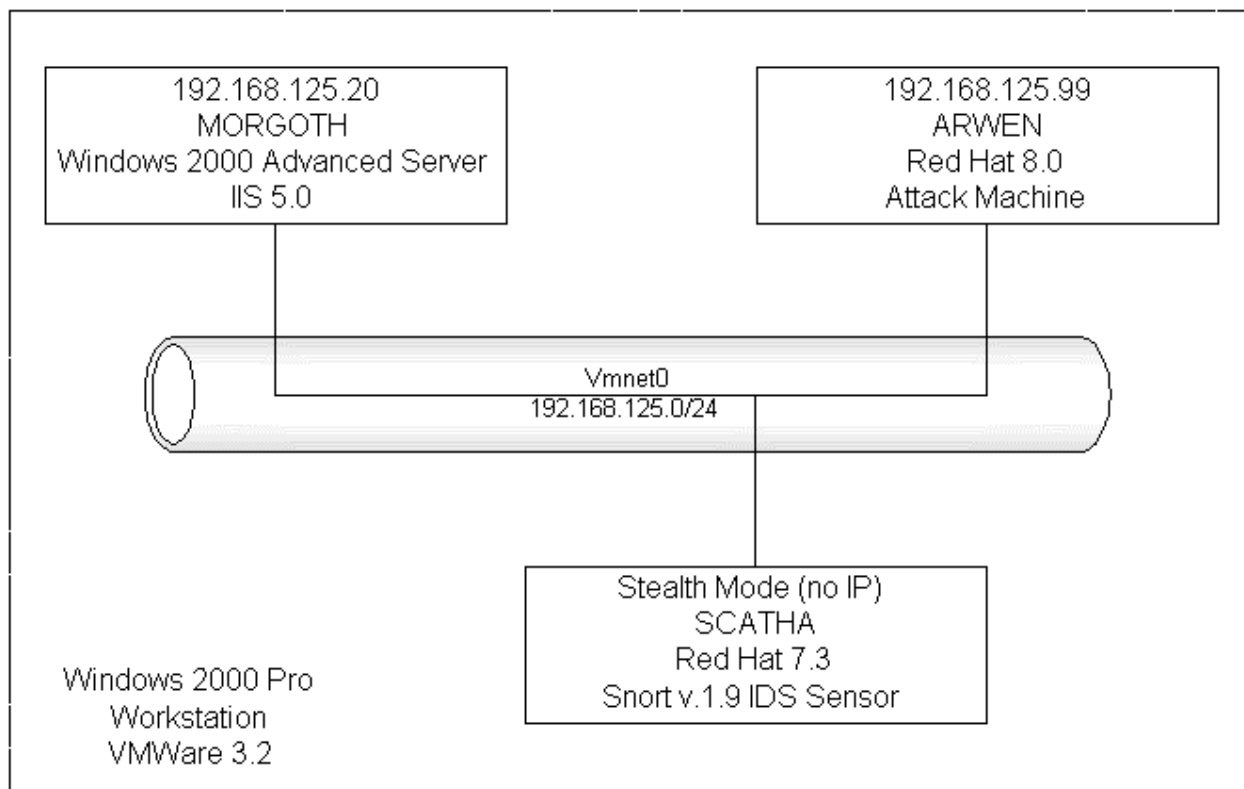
192.168.125.20
MORGOTH
Windows 2000 Advanced Server
IIS 5.0

192.168.125.99
ARWEN
Red Hat 8.0
Attack Machine

Vmnet0
192.168.125.0/24

Stealth Mode (no IP)
SCATHA
Red Hat 7.3
Snort v.1.9 IDS Sensor

Windows 2000 Pro
Workstation
VMWare 3.2